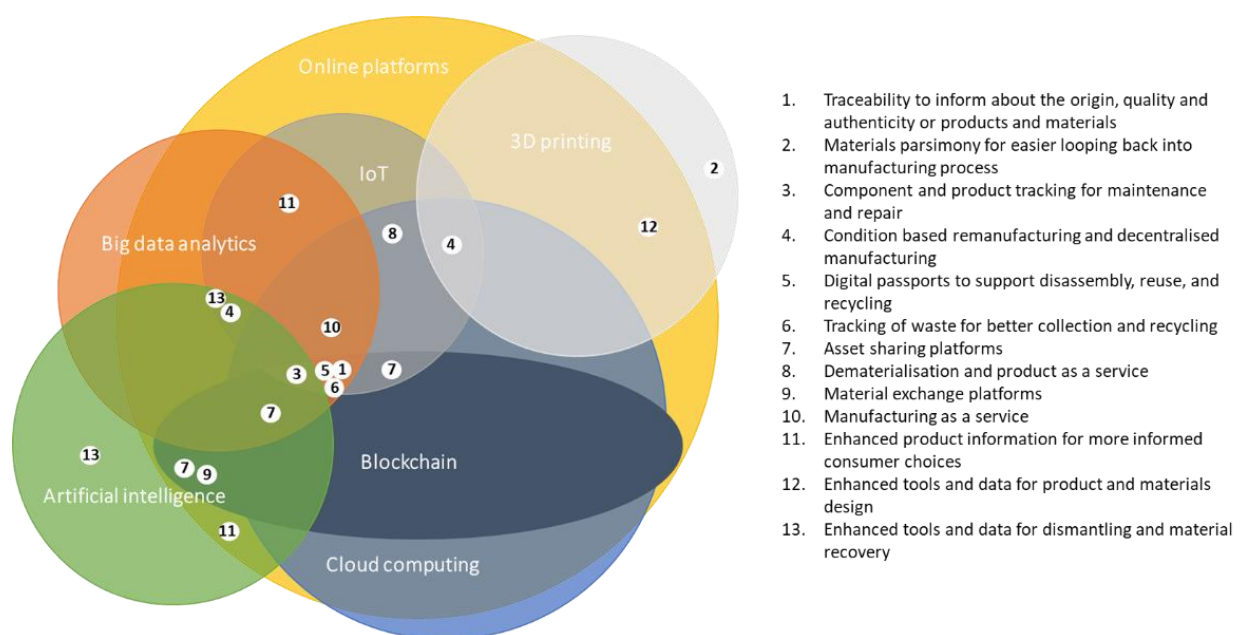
Online platforms

3D printing

IoT

Big data analytics

Blockchain

Artificial intelligence

Cloud computing

2
12
11
8
4
13
4
10
3
5
1
6
7
7
13
7
9
11

1. Traceability to inform about the origin, quality and authenticity or products and materials
2. Materials parsimony for easier looping back into manufacturing process
3. Component and product tracking for maintenance and repair
4. Condition based remanufacturing and decentralised manufacturing
5. Digital passports to support disassembly, reuse, and recycling
6. Tracking of waste for better collection and recycling
7. Asset sharing platforms
8. Dematerialisation and product as a service
9. Material exchange platforms
10. Manufacturing as a service
11. Enhanced product information for more informed consumer choices
12. Enhanced tools and data for product and materials design
13. Enhanced tools and data for dismantling and material recovery